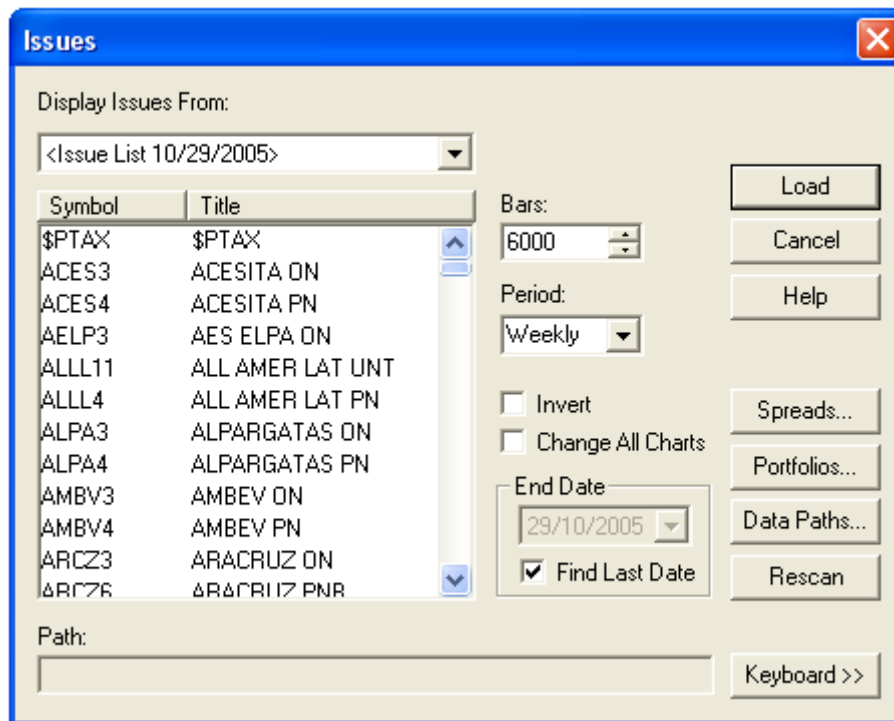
Issues

Display Issues From:

<Issue List 10/29/2005>

| Symbol | Title |
|---|---|
| \$PTAX | \$PTAX |
| ACES3 | ACESITA ON |
| ACES4 | ACESITA PN |
| AELP3 | AES ELPA ON |
| ALLL11 | ALL AMER LAT UNT |
| ALLL4 | ALL AMER LAT PN |
| ALPA3 | ALPARGATAS ON |
| ALPA4 | ALPARGATAS PN |
| AMBV3 | AMBEV ON |
| AMBV4 | AMBEV PN |
| ARCZ3 | ARACRUZ ON |
| ARCZ6 | ARACRUZ PNB |

Bars:
6000

Period:
Weekly

Invert
Change All Charts

End Date
29/10/2005
Find Last Date

Load
Cancel
Help
Spreads...
Portfolios...
Data Paths...
Rescan

Path:

Keyboard >>